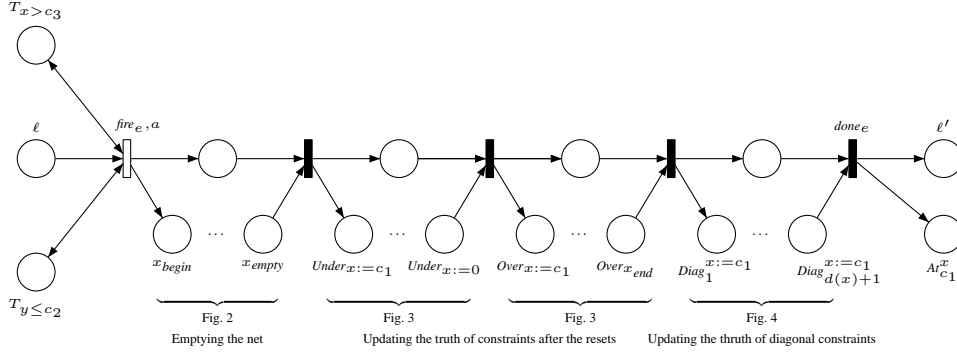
$T_{x>c_3}$

$\ell$

$fire_e, a$

$done_e$

$\ell'$

$T_{y \leq c_2}$

$x_{begin}$ … $x_{empty}$

$Under_{x:=c_1}$ … $Under_{x:=0}$

$Over_{x:=c_1}$ … $Over_{x_{end}}$

$Diag_1^{x:=c_1}$ … $Diag_{d(x)+1}^{x:=c_1}$

$At_{c_1}^x$

Fig. 2
Emptying the net

Fig. 3
Updating the truth of constraints after the resets

Fig. 3

Fig. 4
Updating the thruth of diagonal constraints